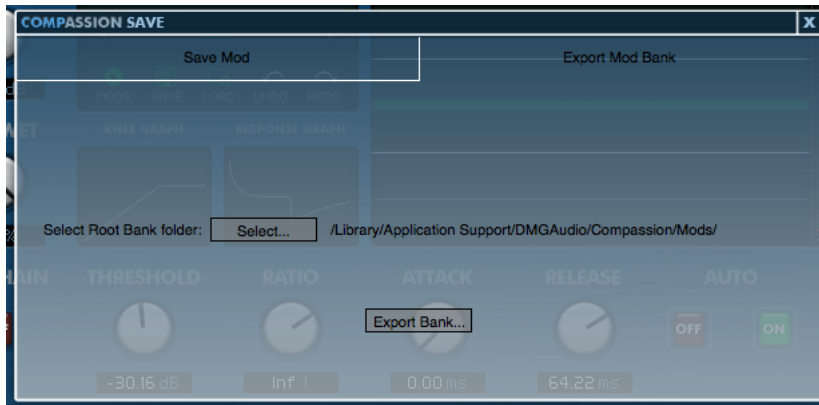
COMPASSION SAVE
X
Save Mod
Export Mod Bank
MODS SAVE LOAD UNDO REDO
KNEE GRAPH RESPONSE GRAPH
WET
Select Root Bank folder: Select... /Library/Application Support/DMGAudio/Compassion/Mods/
AIN THRESHOLD RATIO ATTACK RELEASE AUTO
Export Bank...
OFF ON
-30.16 dB Inf :1 0.00 ms 64.22 ms